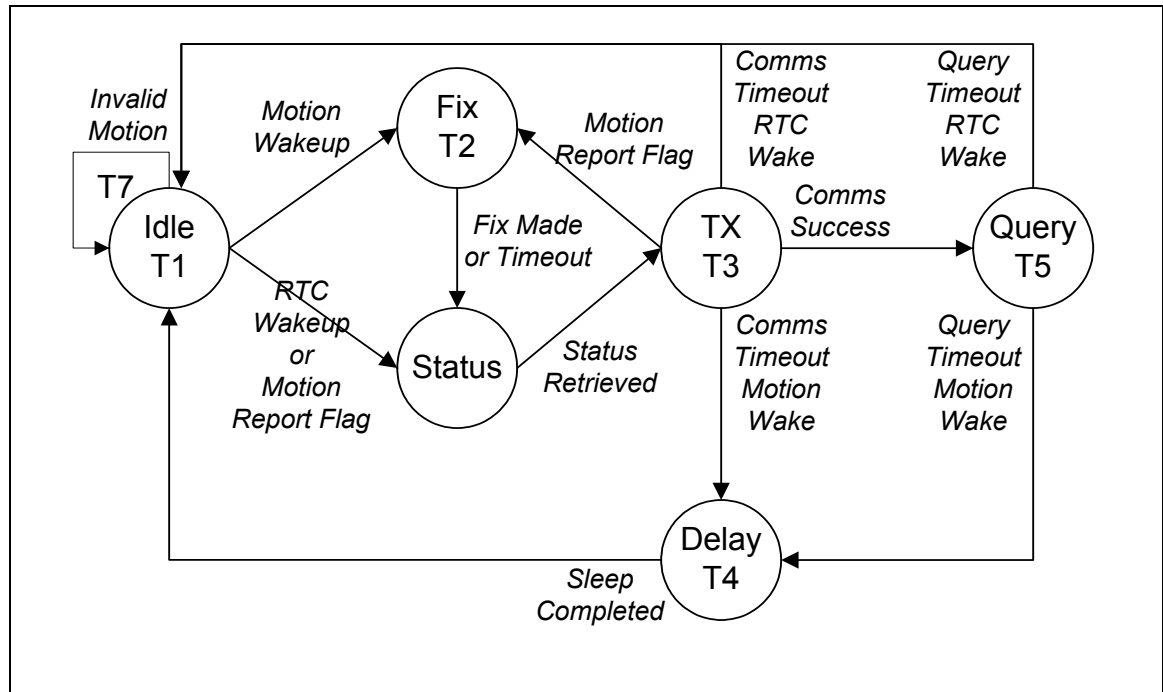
Invalid Motion

T7

Idle T1

Motion Wakeup

Fix T2

Motion Report Flag

Comms Timeout RTC Wake

Query Timeout RTC Wake

Fix Made or Timeout

TX T3

Comms Success

Query T5

RTC Wakeup or Motion Report Flag

Status

Status Retrieved

Comms Timeout Motion Wake

Query Timeout Motion Wake

Delay T4

Sleep Completed